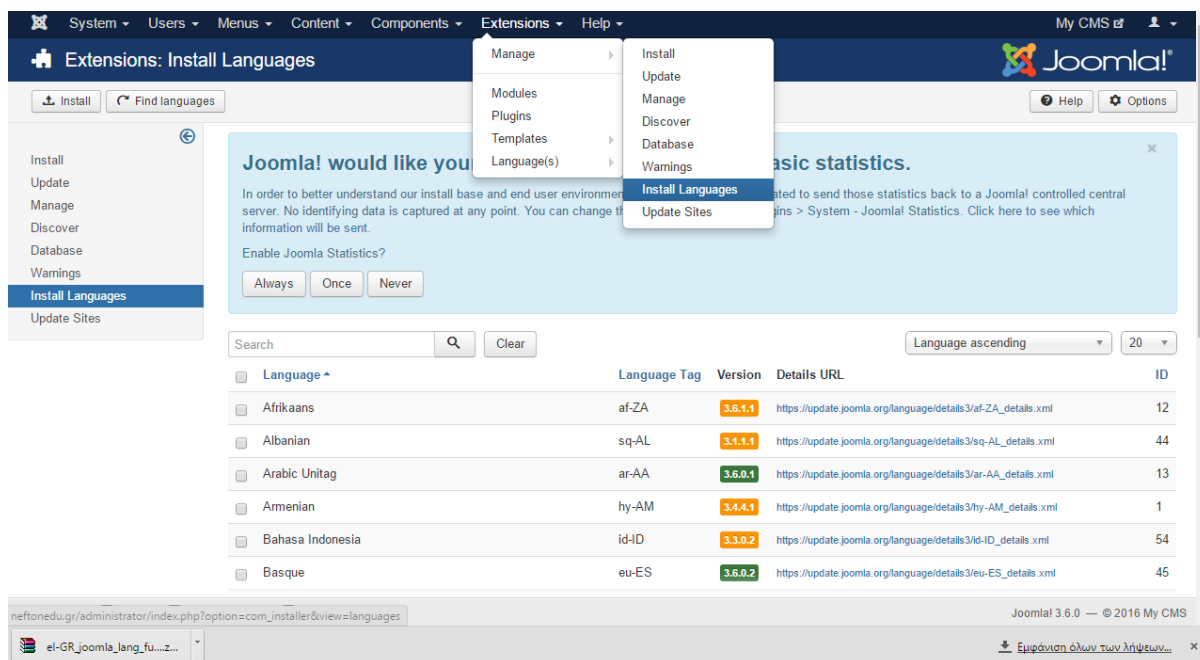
System ▾ Users ▾ Menus ▾ Content ▾ Components ▾ Extensions ▾ Help ▾

My CMS

Extensions: Install Languages

Joomla!

Install Find languages

Help Options

Manage
Modules
Plugins
Templates
Language(s)

Install
Update
Manage
Discover
Database
Warnings
Install Languages
Update Sites

Install
Update
Manage
Discover
Database
Warnings
Install Languages
Update Sites

Joomla! would like you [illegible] asic statistics.

In order to better understand our install base and end user environmen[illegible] ated to send those statistics back to a Joomla! controlled central server. No identifying data is captured at any point. You can change th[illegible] gins > System - Joomla! Statistics. Click here to see which information will be sent.

Enable Joomla Statistics?

Always Once Never

Search Clear Language ascending 20

| | Language | Language Tag | Version | Details URL | ID |
|---|---|---|---|---|---|
| | Afrikaans | af-ZA | 3.6.1.1 | https://update.joomla.org/language/details3/af-ZA_details.xml | 12 |
| | Albanian | sq-AL | 3.1.1.1 | https://update.joomla.org/language/details3/sq-AL_details.xml | 44 |
| | Arabic Unitag | ar-AA | 3.6.0.1 | https://update.joomla.org/language/details3/ar-AA_details.xml | 13 |
| | Armenian | hy-AM | 3.4.4.1 | https://update.joomla.org/language/details3/hy-AM_details.xml | 1 |
| | Bahasa Indonesia | id-ID | 3.3.0.2 | https://update.joomla.org/language/details3/id-ID_details.xml | 54 |
| | Basque | eu-ES | 3.6.0.2 | https://update.joomla.org/language/details3/eu-ES_details.xml | 45 |

neftonedu.gr/administrator/index.php?option=com_installer&view=languages

Joomla! 3.6.0 — © 2016 My CMS

el-GR_joomla_lang_fu....z...

Εμφάνιση όλων των λήψεων...